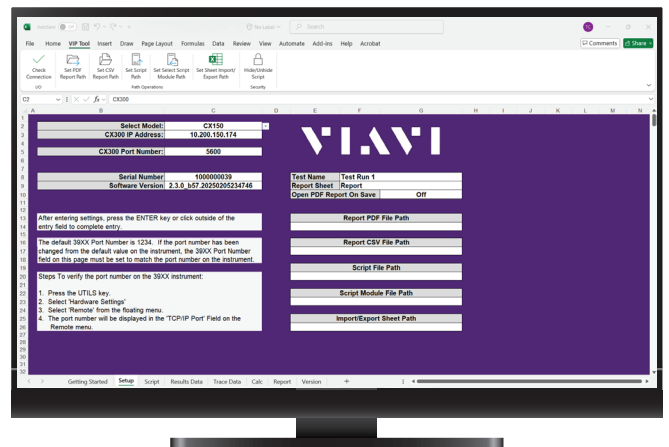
AutoSave Off | No Label | Search

File Home VIP Tool Insert Draw Page Layout Formulas Data Review View Automate Add-ins Help Acrobat

Comments Share

Check Connection | Set PDF Report Path | Set CSV Report Path | Set Script Path | Set Select Script Module Path | Set Sheet Import/ Export Path | Hide/Unhide Script

I/O | Path Operations | Security

C2 | $f_x$ | CX300

A B C D E F G H I J K L M N

| Select Model: | CX150 |
|---|---|
| CX300 IP Address: | 10.200.150.174 |

| CX300 Port Number: | 5600 |
|---|---|

| Serial Number | 1000000039 |
|---|---|
| Software Version | 2.3.0_b57.20250205234746 |

VIAVI

| Test Name | Test Run 1 |
|---|---|
| Report Sheet | Report |
| Open PDF Report On Save | Off |

After entering settings, press the ENTER key or click outside of the entry field to complete entry.

The default 39XX Port Number is 1234. If the port number has been changed from the default value on the instrument, the 39XX Port Number field on this page must be set to match the port number on the instrument.

Steps To verify the port number on the 39XX instrument:

1. Press the UTILS key.
2. Select 'Hardware Settings'
3. Select 'Remote' from the floating menu.
4. The port number will be displayed in the 'TCP/IP Port' Field on the Remote menu.

Report PDF File Path

Report CSV File Path

Script File Path

Script Module File Path

Import/Export Sheet Path

Getting Started | Setup | Script | Results Data | Trace Data | Calc | Report | Version | +